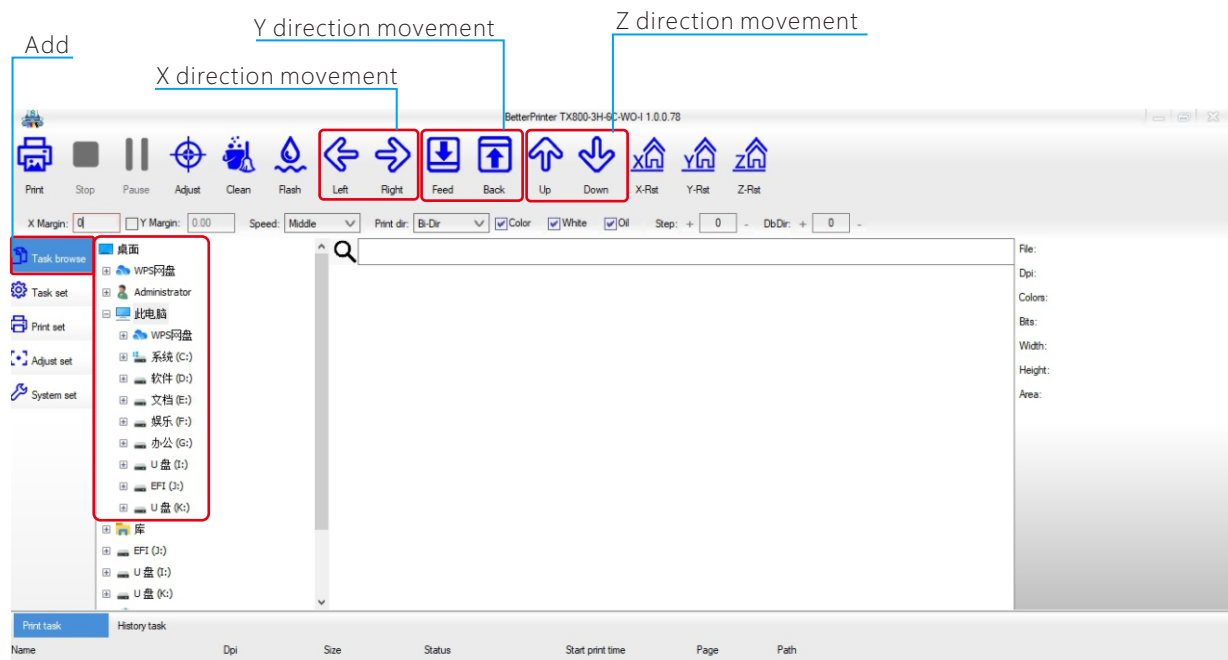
Y direction movement

Z direction movement

Add

X direction movement

BetterPrinter TX800-3H-6C-WO-I 1.0.0.78

Print Stop Pause Adjust Clean Flash Left Right Feed Back Up Down X-Rst Y-Rst Z-Rst

X Margin: 0 Y Margin: 0.00 Speed: Middle Print dir: Bi-Dir Color White Oil Step: + 0 - DbDir: + 0 -

Task browse
Task set
Print set
Adjust set
System set

桌面
WPS网盘
Administrator
此电脑
WPS网盘
系统 (C:)
软件 (D:)
文档 (E:)
娱乐 (F:)
办公 (G:)
U 盘 (I:)
EFI (J:)
U 盘 (K:)
库
EFI (J:)
U 盘 (I:)
U 盘 (K:)

File:
Dpi:
Colors:
Bits:
Width:
Height:
Area:

Print task History task

Name Dpi Size Status Start print time Page Path